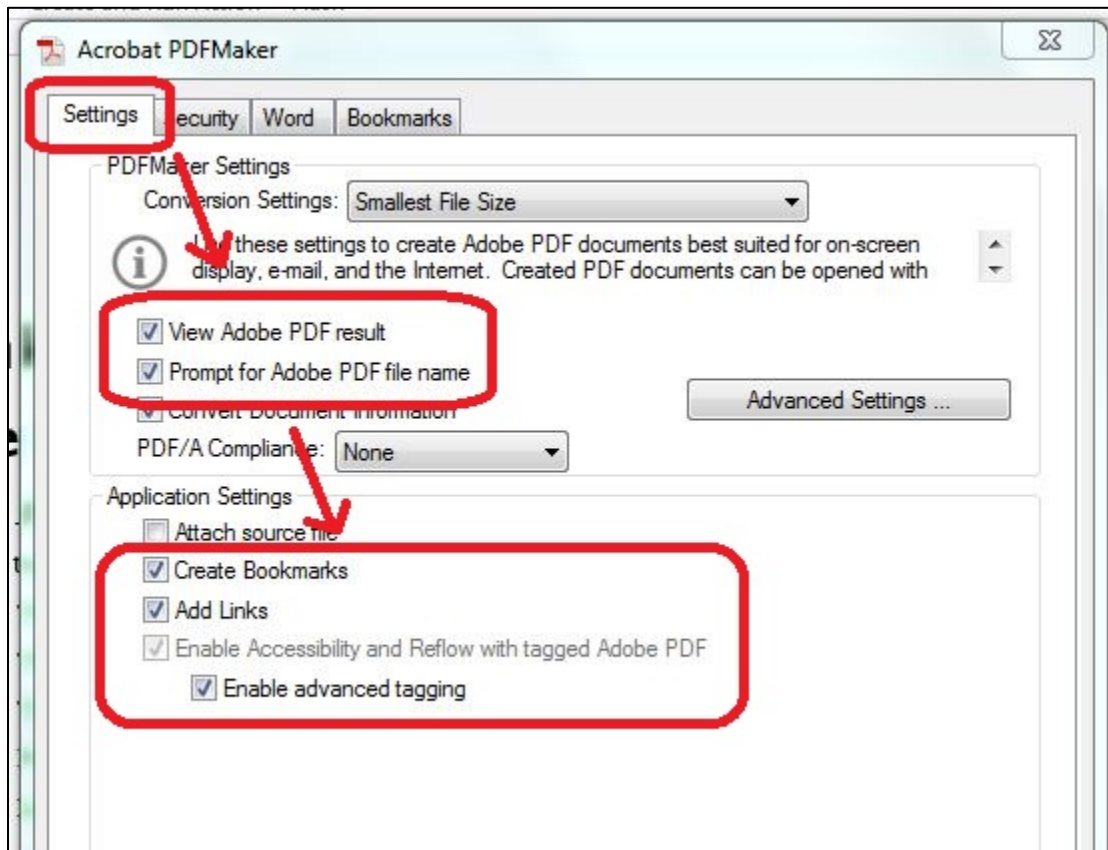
Acrobat PDFMaker

Settings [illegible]ecurity Word Bookmarks

PDFMa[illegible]er Settings

Con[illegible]rsion Settings: Smallest File Size

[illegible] these settings to create Adobe PDF documents best suited for on-screen display, e-mail, and the Internet. Created PDF documents can be opened with

View Adobe PDF result

Prompt for Adobe PDF file name

Convert Document Information

Advanced Settings ...

PDF/A Complian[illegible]e: None

Application Settings

Attach source file

Create Bookmarks

Add Links

Enable Accessibility and Reflow with tagged Adobe PDF

Enable advanced tagging